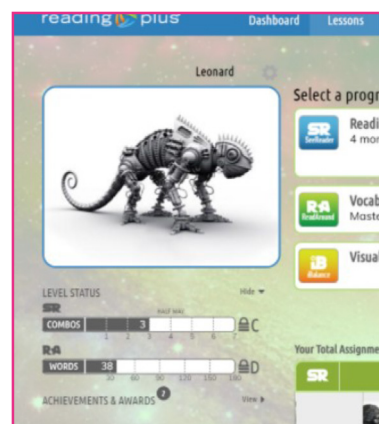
reading plus

Dashboard

Lessons

Leonard

Select a progr

SR SeeReader

Readi

4 mor

RA ReadAround

Vocab

Maste

iB iBalance

Visual

LEVEL STATUS

Hide

SR

HALF WAY

COMBOS 3

1 2 3 4 5 6 7

C

RA

WORDS 38

30 60 90 120 150 180

D

ACHIEVEMENTS & AWARDS 2

View

Your Total Assignme

SR